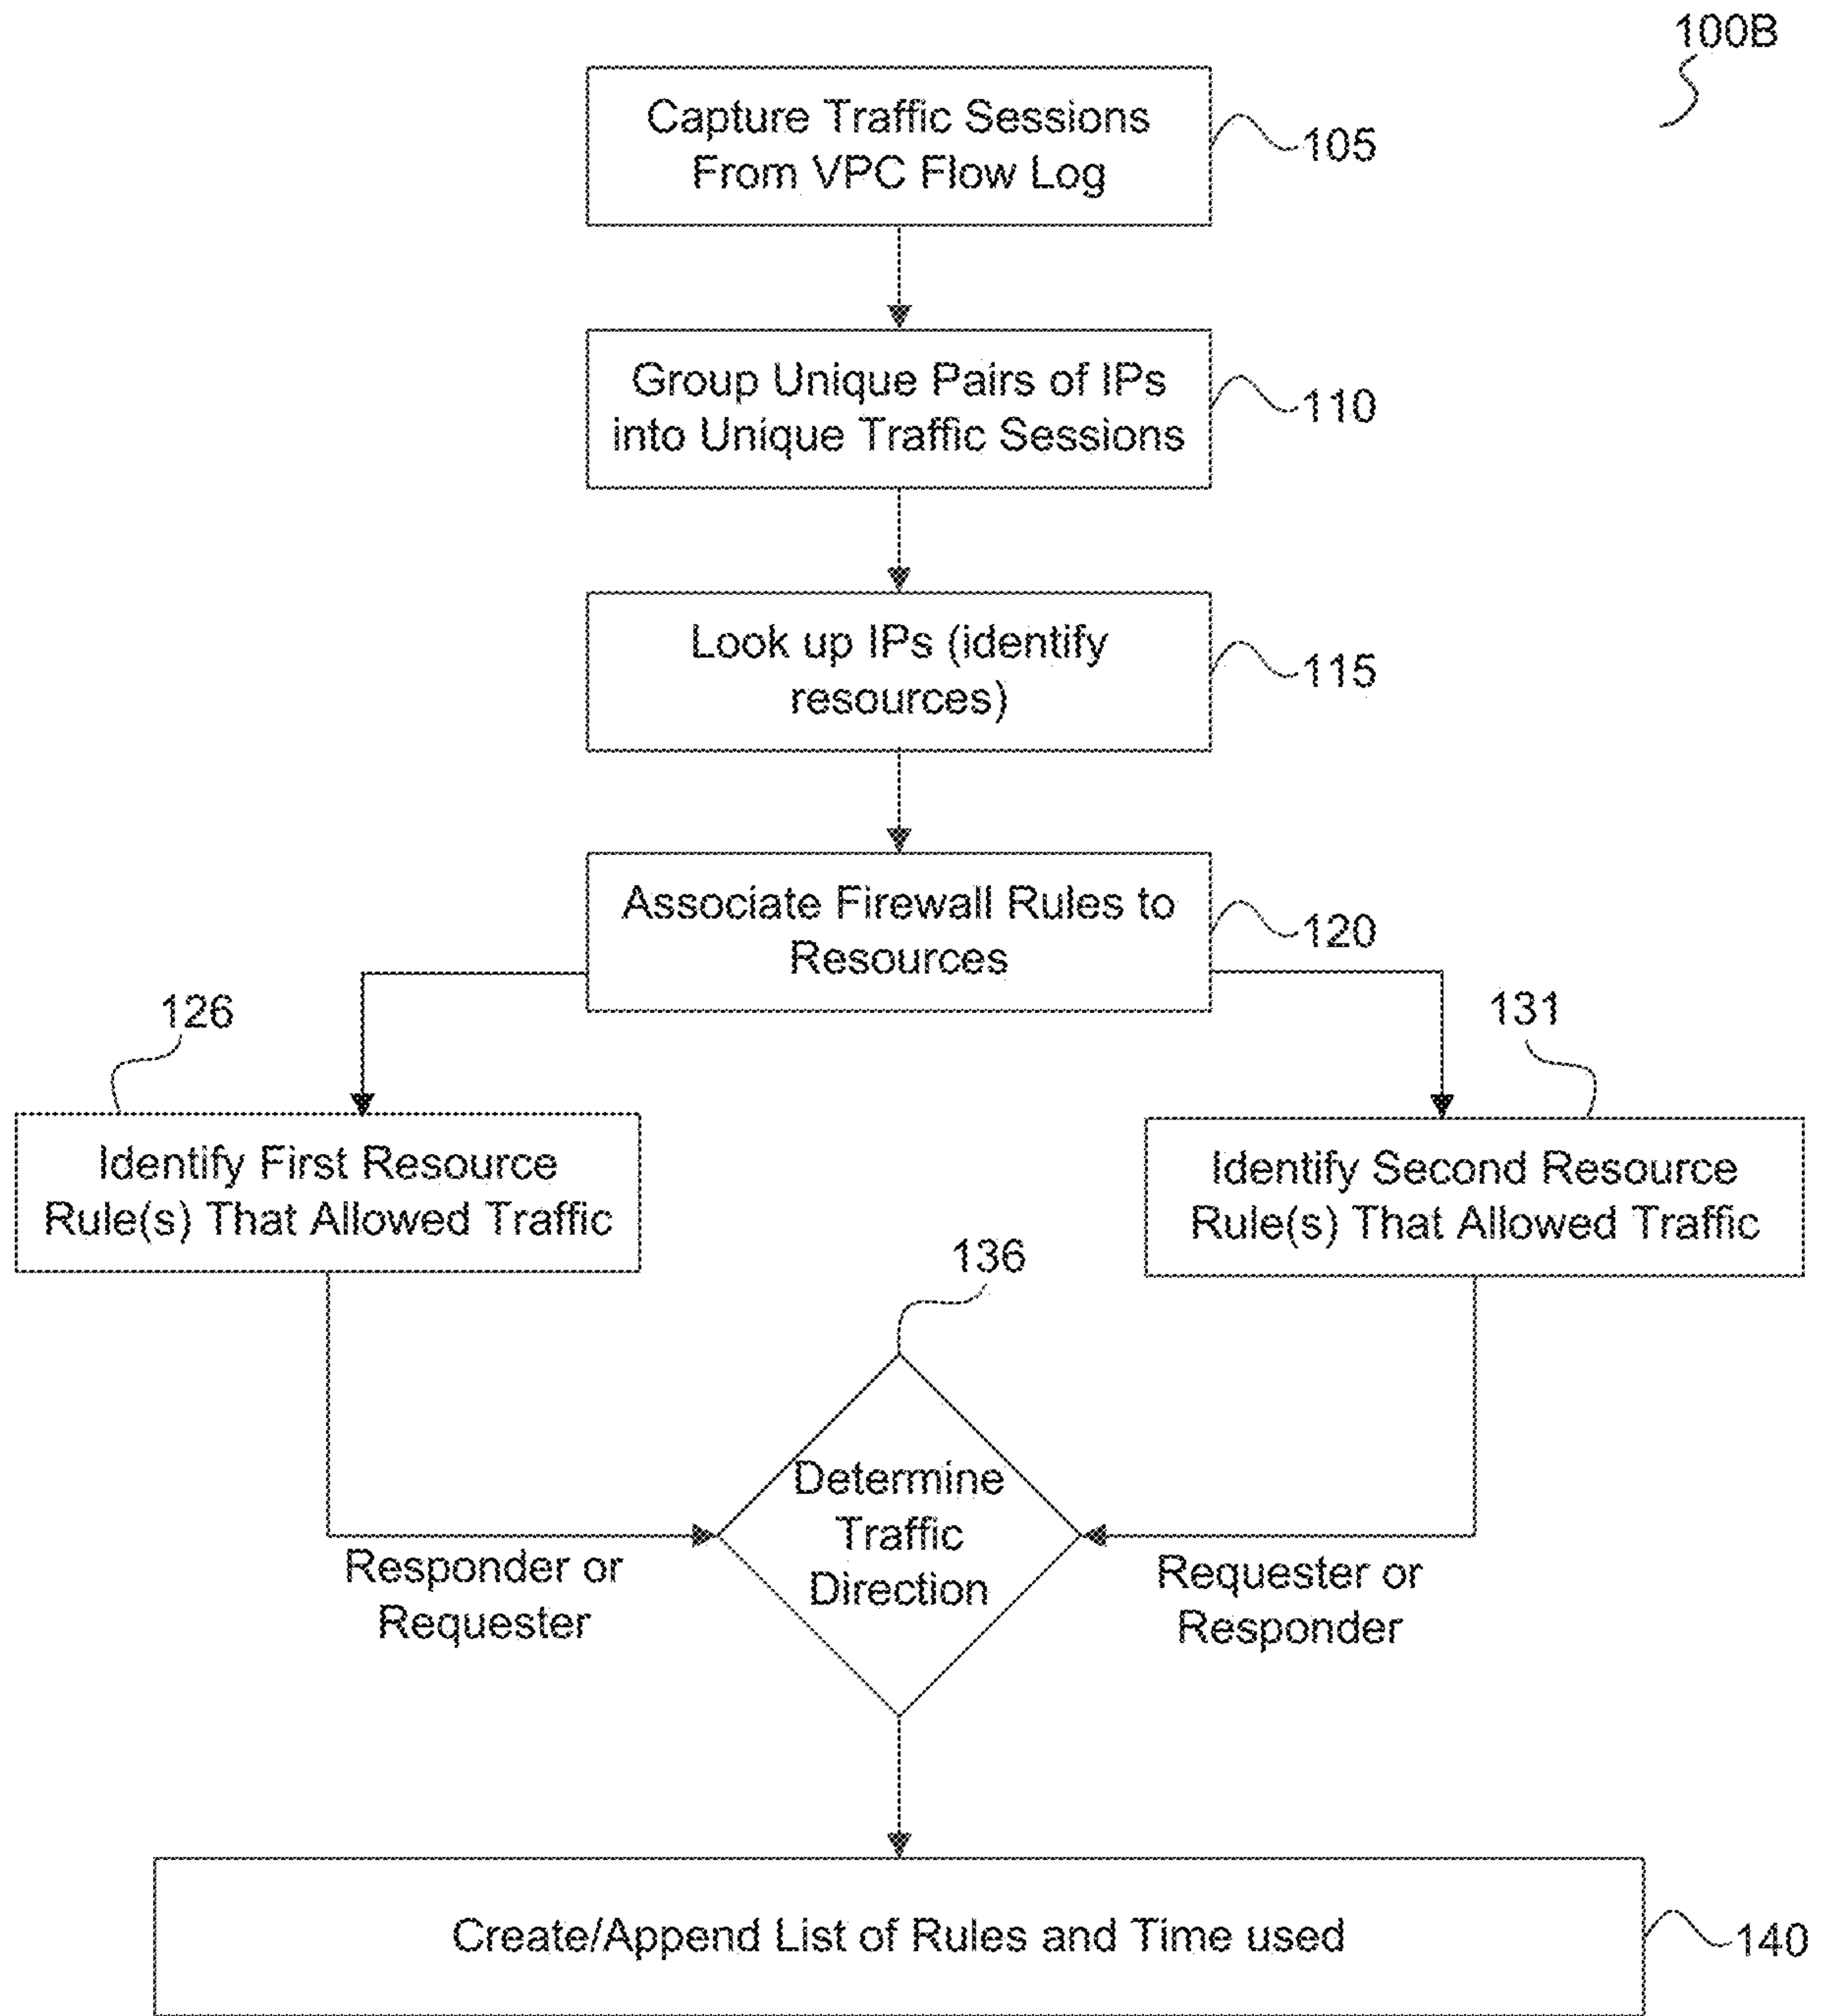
100B

Capture Traffic Sessions From VPC Flow Log

105

Group Unique Pairs of IPs into Unique Traffic Sessions

110

Look up IPs (identify resources)

115

Associate Firewall Rules to Resources

120

126

131

Identify First Resource Rule(s) That Allowed Traffic

Identify Second Resource Rule(s) That Allowed Traffic

136

Determine Traffic Direction

Responder or Requester

Requester or Responder

Create/Append List of Rules and Time used

140